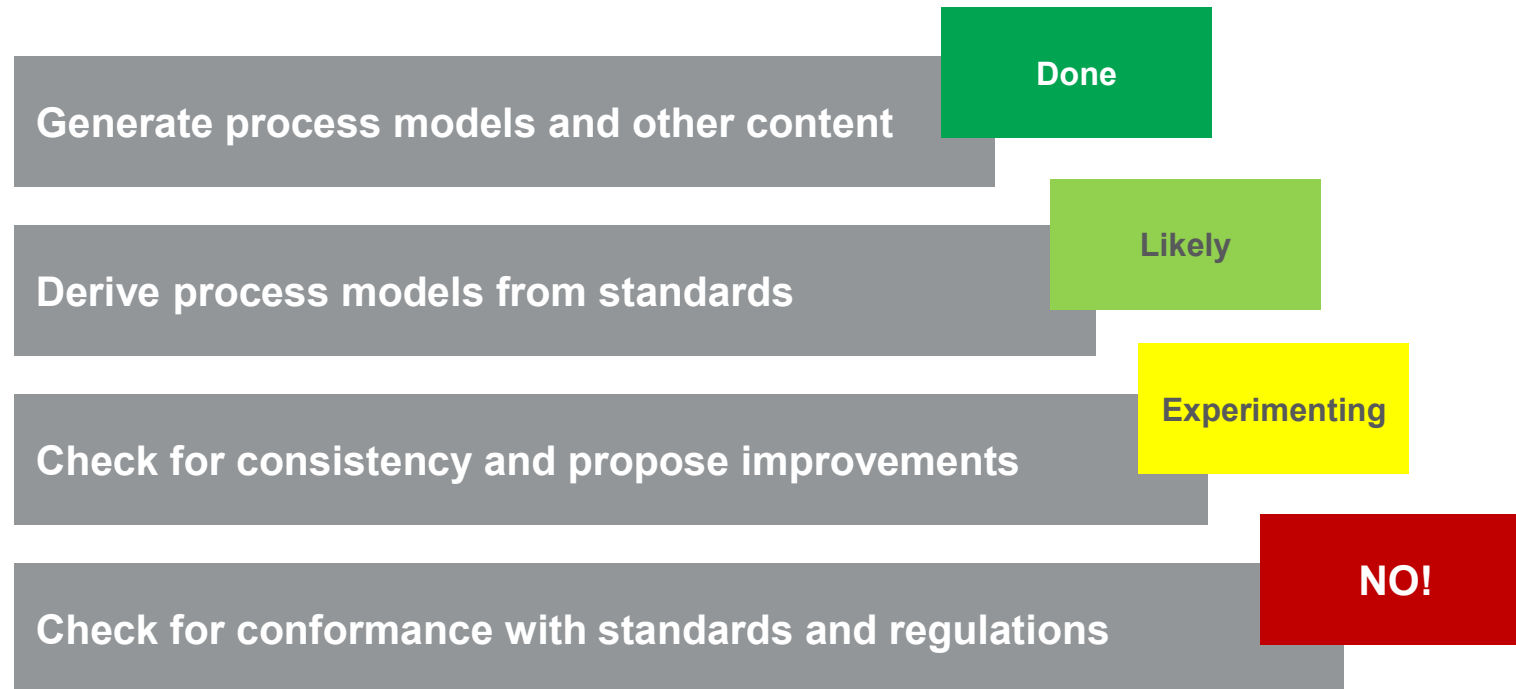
Generate process models and other content

Done

Derive process models from standards

Likely

Check for consistency and propose improvements

Experimenting

Check for conformance with standards and regulations

NO!